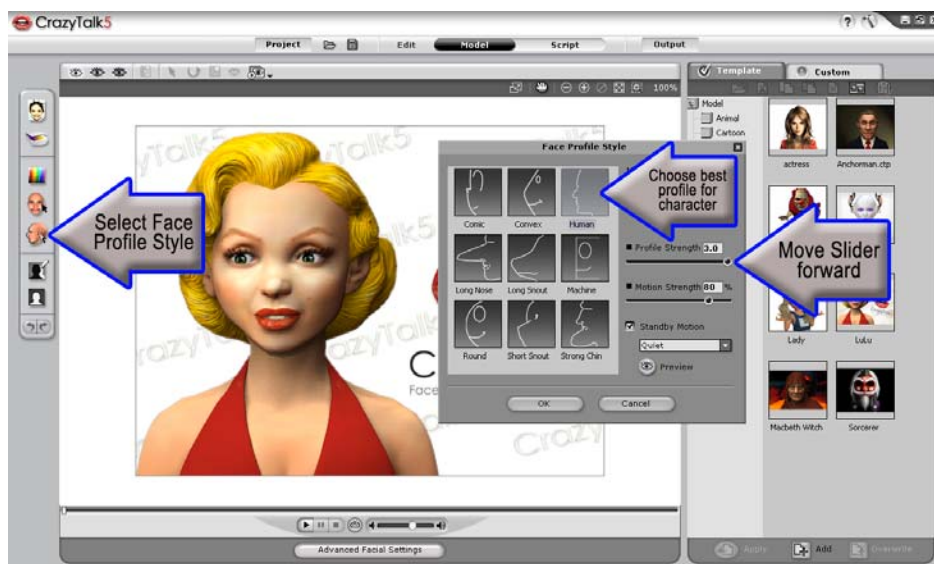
CrazyTalk5

Project Edit Model Script Output

100%

Template Custom

Model
Animal
Cartoon

actress
Anchorman.ctp
Lady
LuLu
Macbeth Witch
Sorcerer

Face Profile Style

Conic
Convex
Human
Long Nose
Long Snout
Machine
Round
Short Snout
Strong Chin

Profile Strength 3.0
Motion Strength 80 %
Standby Motion
Quiet
Preview

OK
Cancel

Choose best profile for character

Move Slider forward

Select Face Profile Style

Advanced Facial Settings

Apply
Add
Overwrite